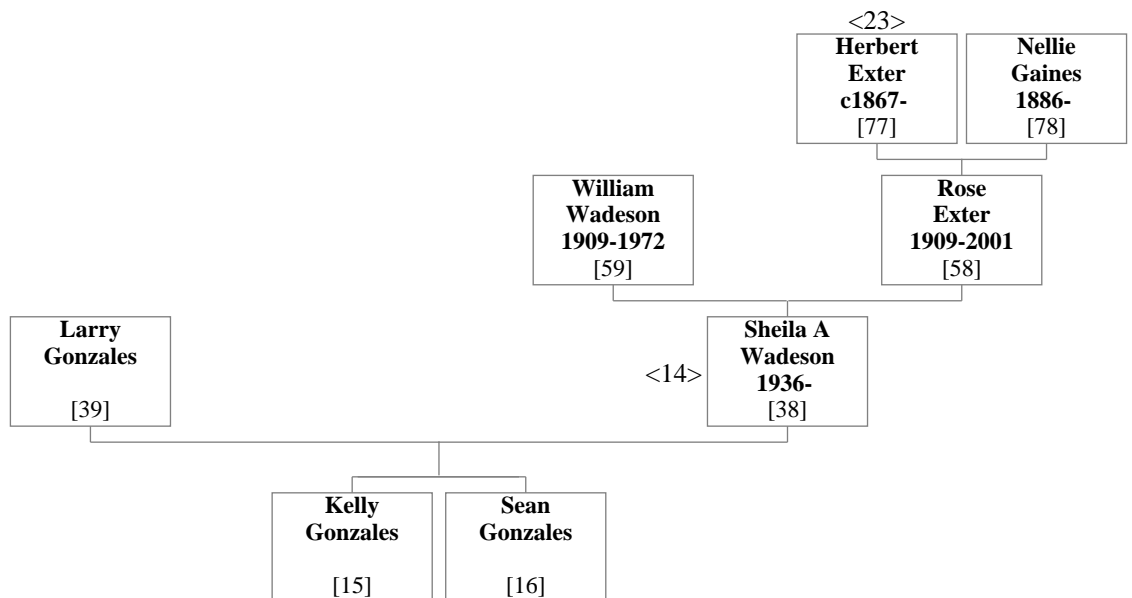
<23>
**Herbert Exter c1867-** [77]

**Nellie Gaines 1886-** [78]

**William Wadeson 1909-1972** [59]

**Rose Exter 1909-2001** [58]

**Larry Gonzales** [39]

<14> **Sheila A Wadeson 1936-** [38]

**Kelly Gonzales** [15]

**Sean Gonzales** [16]